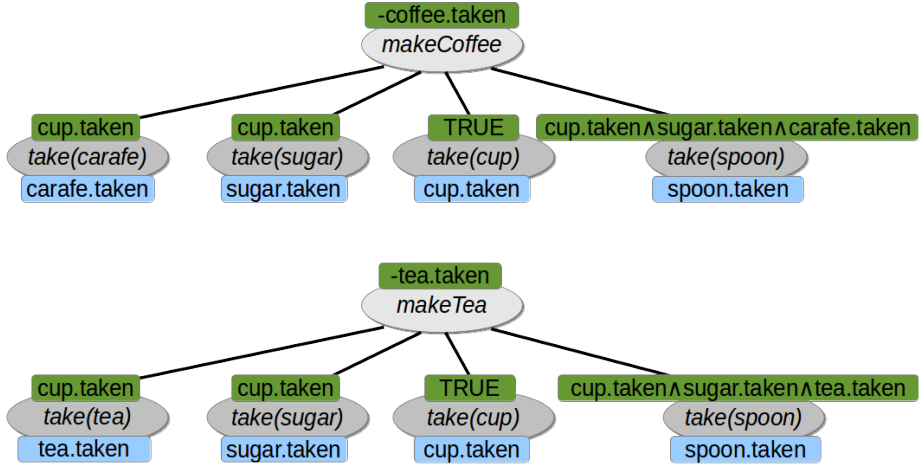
-coffee.taken
makeCoffee

cup.taken
take(carafe)
carafe.taken

cup.taken
take(sugar)
sugar.taken

TRUE
take(cup)
cup.taken

cup.taken∧sugar.taken∧carafe.taken
take(spoon)
spoon.taken

-tea.taken
makeTea

cup.taken
take(tea)
tea.taken

cup.taken
take(sugar)
sugar.taken

TRUE
take(cup)
cup.taken

cup.taken∧sugar.taken∧tea.taken
take(spoon)
spoon.taken